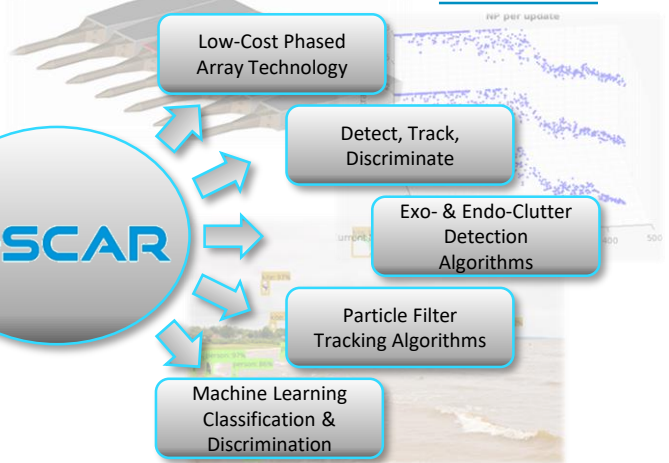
SCAR

Low-Cost Phased Array Technology

Detect, Track, Discriminate

Exo- & Endo-Clutter Detection Algorithms

Particle Filter Tracking Algorithms

Machine Learning Classification & Discrimination

NP per update

400

500

person 97%

person 96%